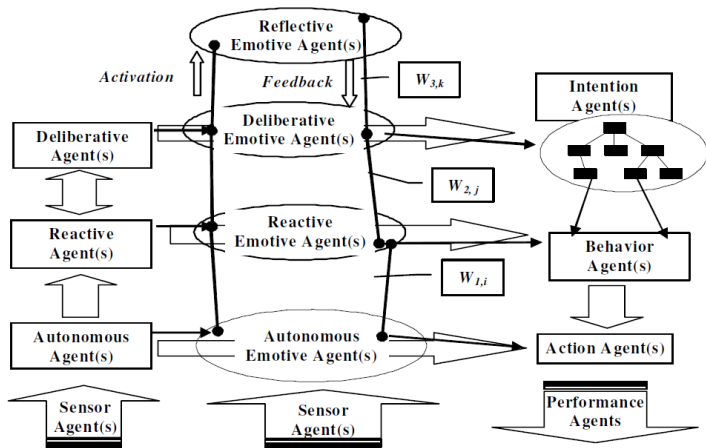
Reflective Emotive Agent(s)

Activation

Feedback

$W_{3,k}$

Intention Agent(s)

Deliberative Agent(s)

Deliberative Emotive Agent(s)

$W_{2,j}$

Reactive Agent(s)

Reactive Emotive Agent(s)

Behavior Agent(s)

$W_{1,i}$

Autonomous Agent(s)

Autonomous Emotive Agent(s)

Action Agent(s)

Sensor Agent(s)

Sensor Agent(s)

Performance Agents